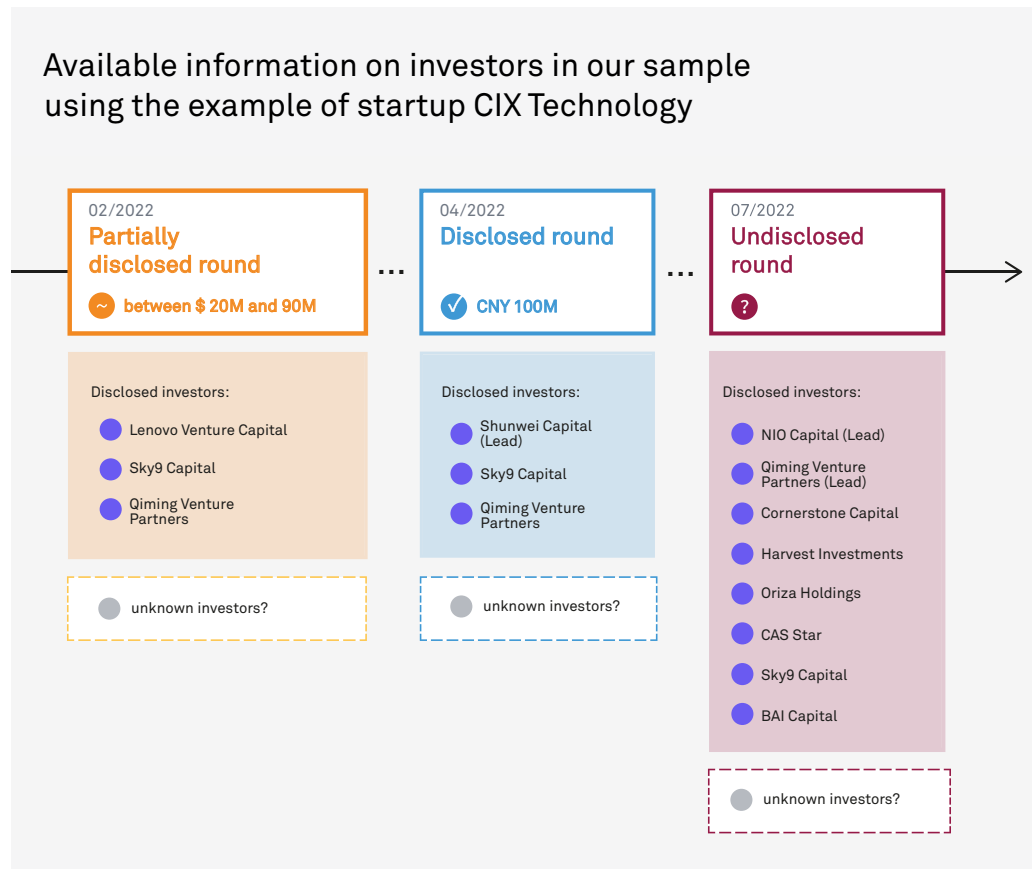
Available information on investors in our sample using the example of startup CIX Technology

02/2022
Partially disclosed round
~ between $ 20M and 90M

...

04/2022
Disclosed round
✓ CNY 100M

...

07/2022
Undisclosed round
?

Disclosed investors:
Lenovo Venture Capital
Sky9 Capital
Qiming Venture Partners

unknown investors?

Disclosed investors:
Shunwei Capital (Lead)
Sky9 Capital
Qiming Venture Partners

unknown investors?

Disclosed investors:
NIO Capital (Lead)
Qiming Venture Partners (Lead)
Cornerstone Capital
Harvest Investments
Oriza Holdings
CAS Star
Sky9 Capital
BAI Capital

unknown investors?